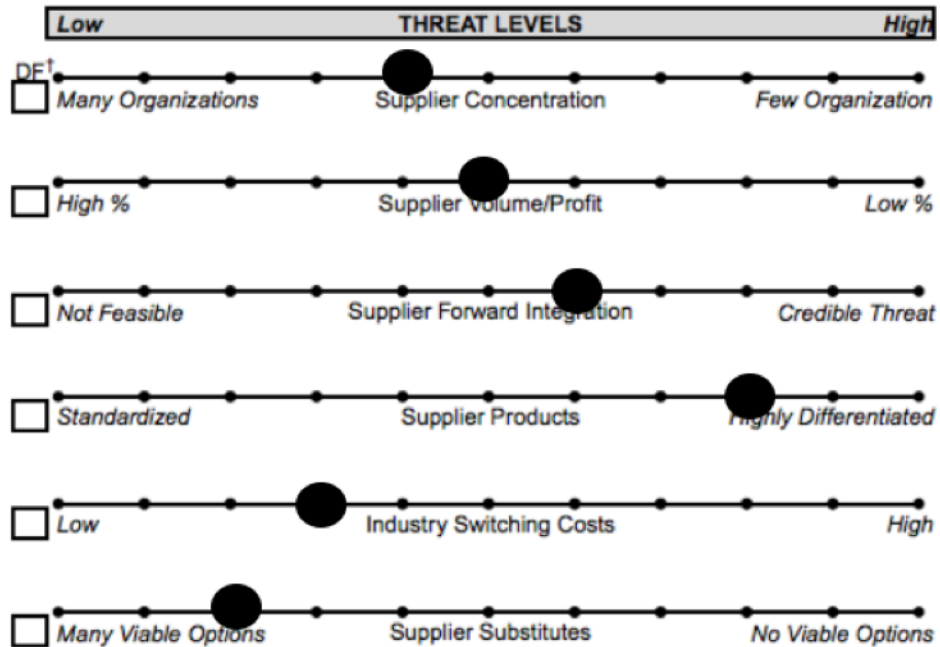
Low THREAT LEVELS High

DF†

Many Organizations Supplier Concentration Few Organization

High % Supplier Volume/Profit Low %

Not Feasible Supplier Forward Integration Credible Threat

Standardized Supplier Products Highly Differentiated

Low Industry Switching Costs High

Many Viable Options Supplier Substitutes No Viable Options